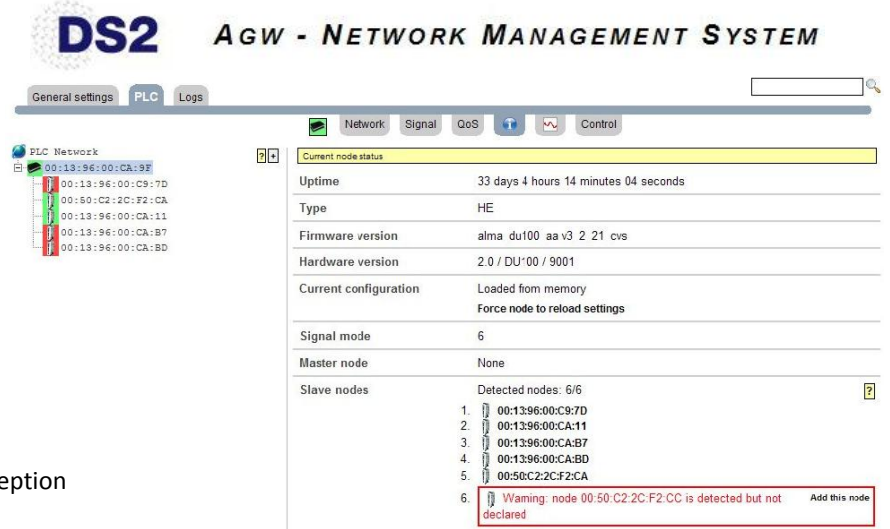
DS2 AGW - NETWORK MANAGEMENT SYSTEM

General settings PLC Logs

Network Signal QoS Control

PLC Network
00:13:96:00:CA:9F
00:13:96:00:C9:7D
00:50:C2:2C:F2:CA
00:13:96:00:CA:11
00:13:96:00:CA:B7
00:13:96:00:CA:BD

? +

Current node status

| | |
|---|---|
| Uptime | 33 days 4 hours 14 minutes 04 seconds |
| Type | HE |
| Firmware version | alma du100 aa v3 2 21 cvs |
| Hardware version | 2.0 / DU'00 / 9001 |
| Current configuration | Loaded from memory<br>Force node to reload settings |
| Signal mode | 6 |
| Master node | None |
| Slave nodes | Detected nodes: 6/6 ?<br>1. 00:13:96:00:C9:7D<br>2. 00:13:96:00:CA:11<br>3. 00:13:96:00:CA:B7<br>4. 00:13:96:00:CA:BD<br>5. 00:50:C2:2C:F2:CA<br>6. Waming: node 00:50:C2:2C:F2:CC is detected but not declared Add this node |

eption